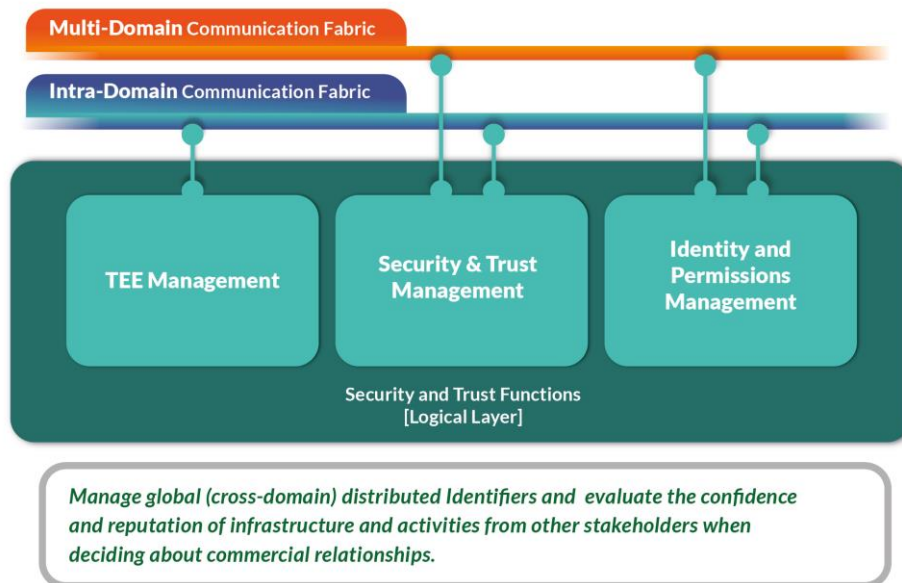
Multi-Domain Communication Fabric

Intra-Domain Communication Fabric

TEE Management

Security & Trust Management

Identity and Permissions Management

Security and Trust Functions
[Logical Layer]

Manage global (cross-domain) distributed Identifiers and evaluate the confidence and reputation of infrastructure and activities from other stakeholders when deciding about commercial relationships.